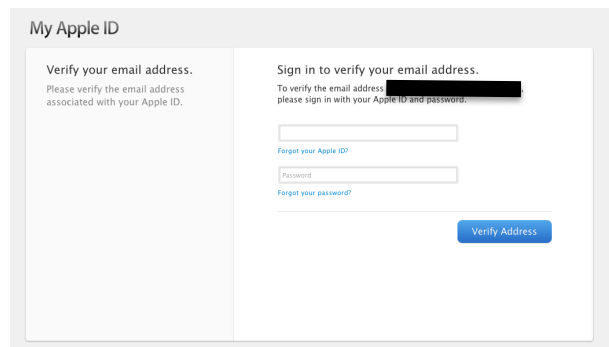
My Apple ID

Verify your email address.

Please verify the email address associated with your Apple ID.

Sign in to verify your email address.

To verify the email address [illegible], please sign in with your Apple ID and password.

Forgot your Apple ID?

Password

Forgot your password?

Verify Address